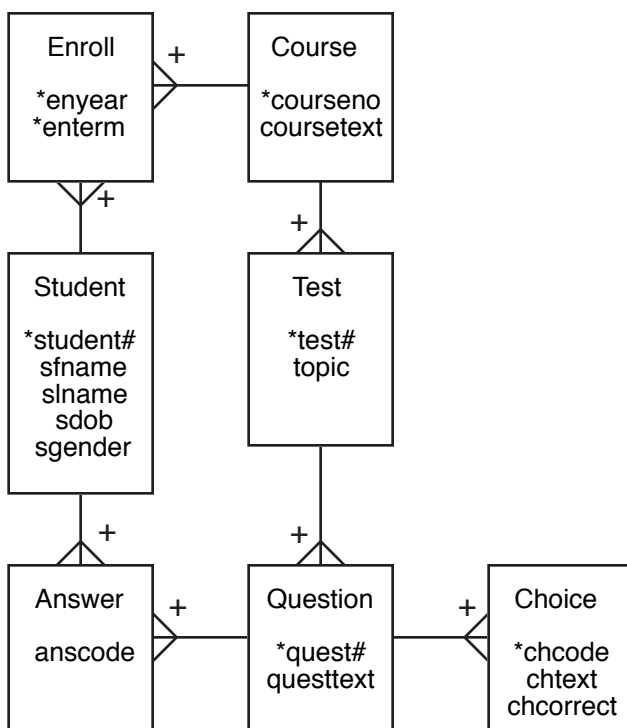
Enroll

*enyear
*enterm

+

Course

*courseno
coursetext

+

+

Student

*student#
sfname
slname
sdob
sgender

Test

*test#
topic

+

+

Answer

anscode

+

Question

*quest#
questtext

+

Choice

*chcode
chtext
chcorrect